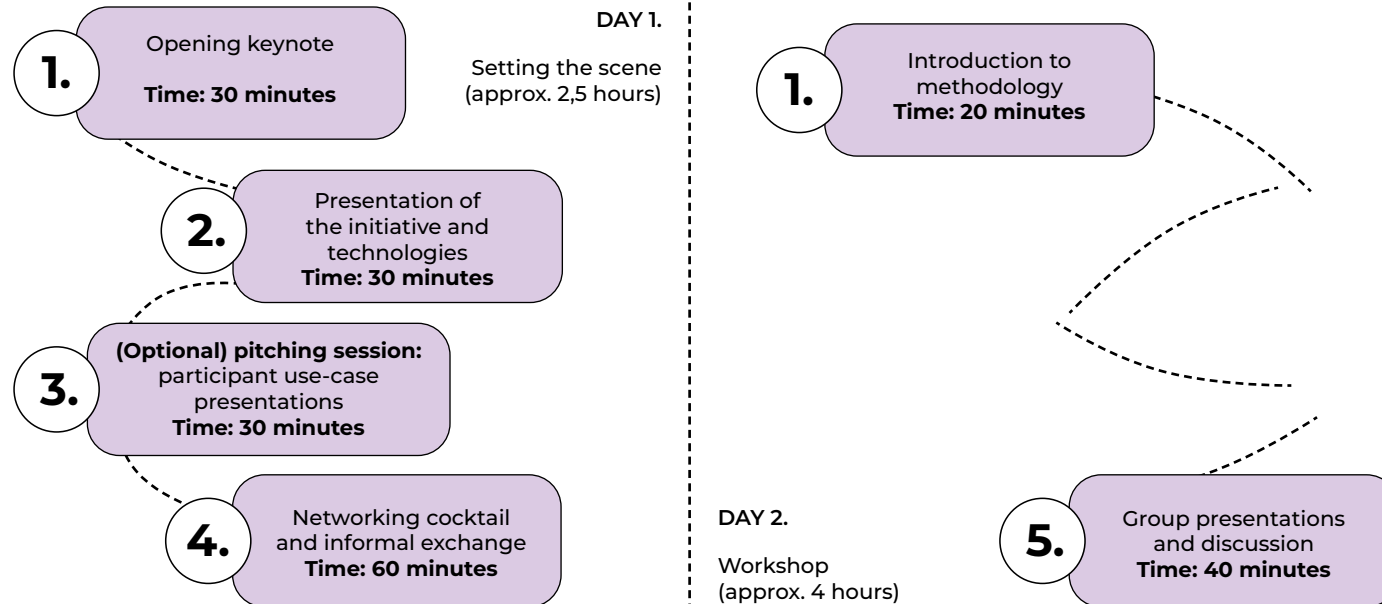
DAY 1.

Setting the scene (approx. 2,5 hours)

1.
Opening keynote

Time: 30 minutes

2.
Presentation of the initiative and technologies
Time: 30 minutes

3.
(Optional) pitching session: participant use-case presentations
Time: 30 minutes

4.
Networking cocktail and informal exchange
Time: 60 minutes

1.
Introduction to methodology
Time: 20 minutes

DAY 2.

Workshop (approx. 4 hours)

5.
Group presentations and discussion
Time: 40 minutes